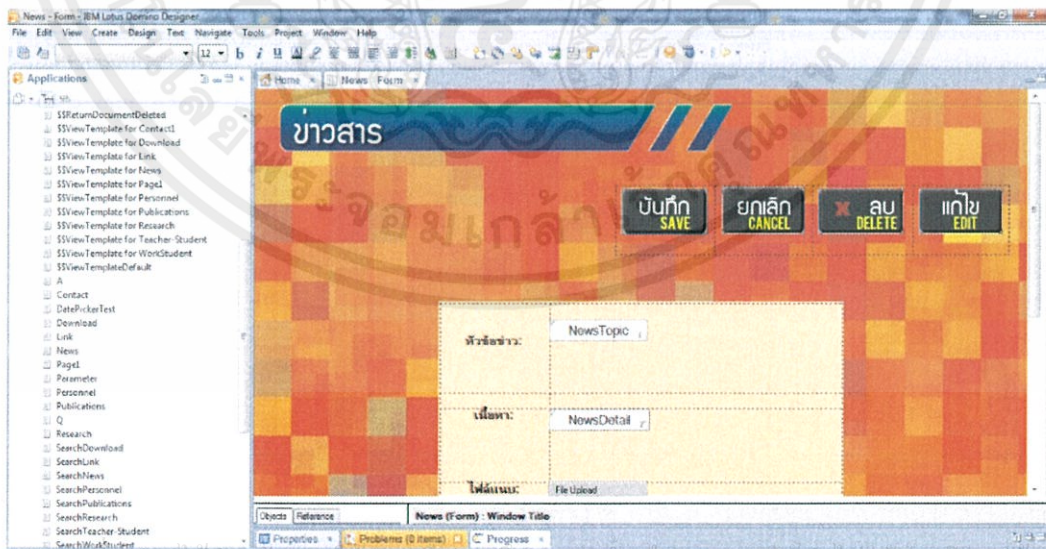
News - Form - IBM Lotus Domino Designer

File Edit View Create Design Text Navigate Tools Project Window Help

12

Applications

Home News Form

$$ReturnDocumentDeleted
$$ViewTemplate for Contact1
$$ViewTemplate for Download
$$ViewTemplate for Link
$$ViewTemplate for News
$$ViewTemplate for Page1
$$ViewTemplate for Personnel
$$ViewTemplate for Publications
$$ViewTemplate for Research
$$ViewTemplate for Teacher-Student
$$ViewTemplate for WorkStudent
$$ViewTemplateDefault
A
Contact
DatePickerTest
Download
Link
News
Page1
Parameter
Personnel
Publications
Q
Research
SearchDownload
SearchLink
SearchNews
SearchPersonnel
SearchPublications
SearchResearch
SearchTeacher-Student
SearchWorkStudent

ข่าวสาร

บันทึก SAVE
ยกเลิก CANCEL
ลบ DELETE
แก้ไข EDIT

หัวข้อข่าว: NewsTopic

เนื้อหา: NewsDetail

ไฟล์แนบ: File Upload

Objects Reference

News (Form) : Window Title

Properties Problems (0 items) Progress